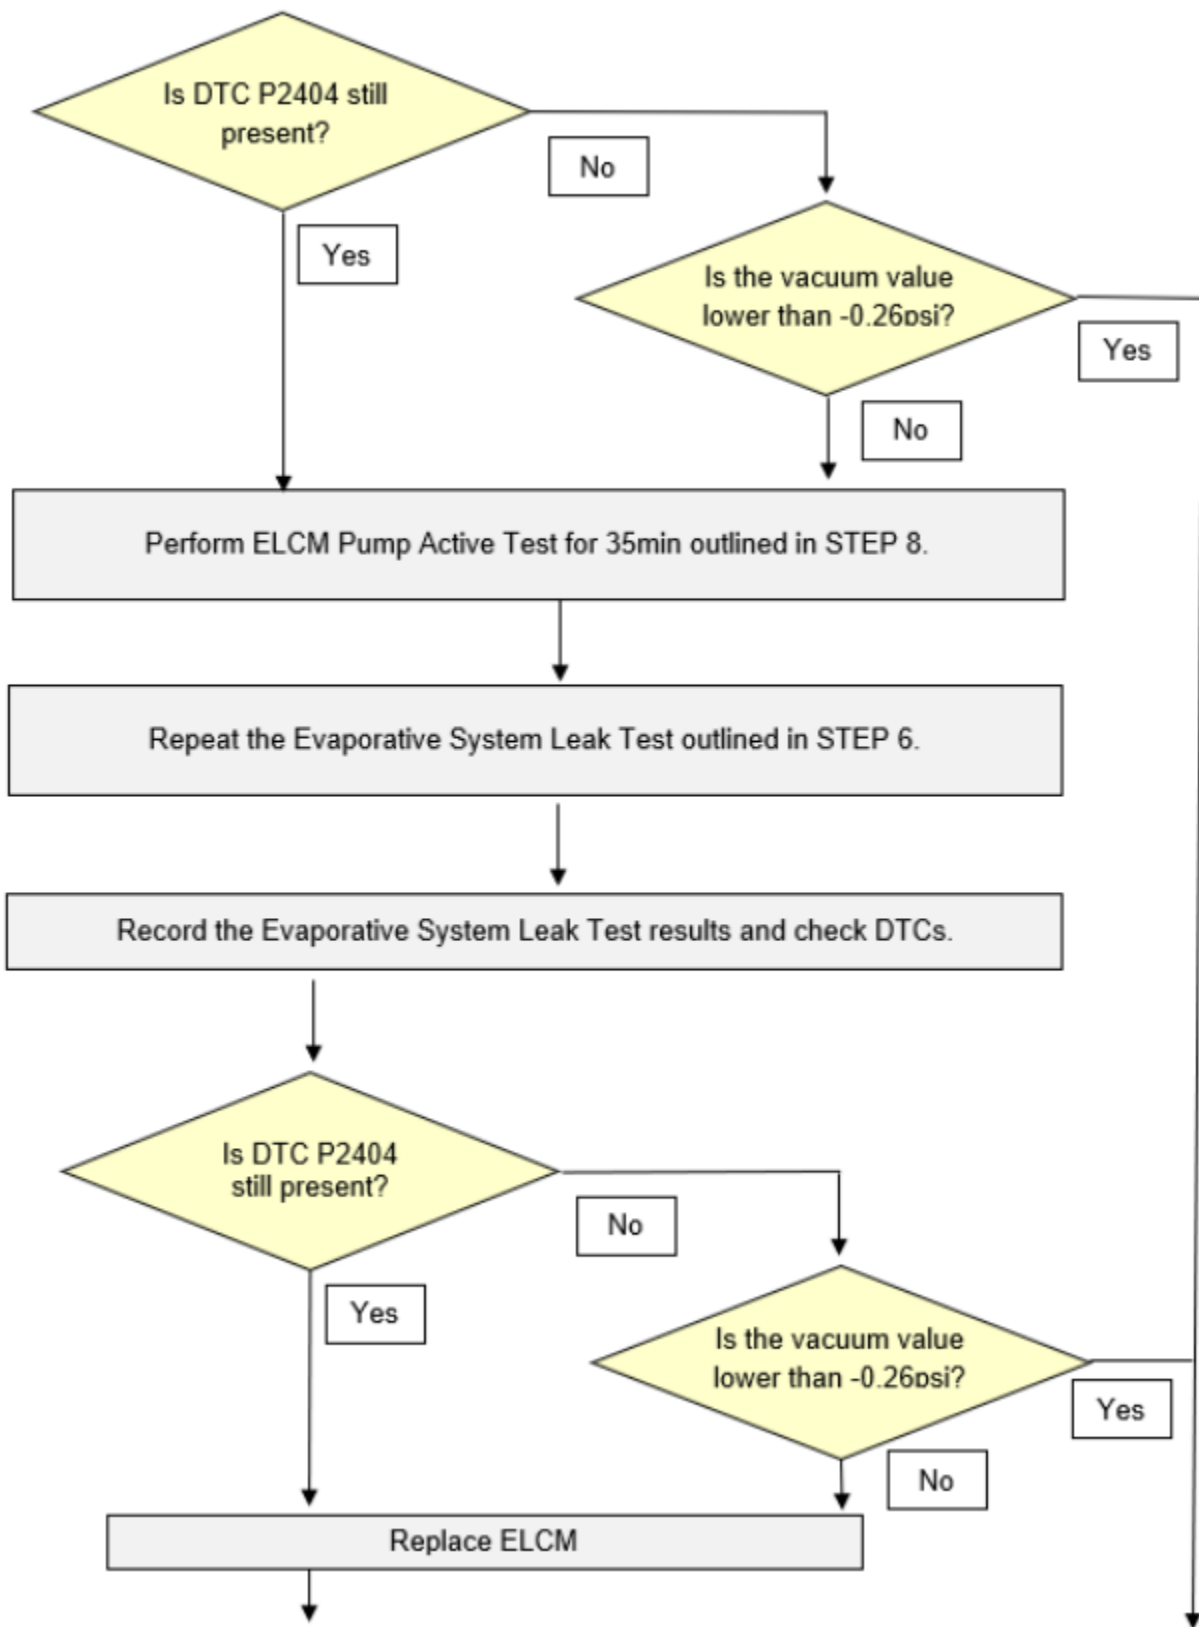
Is DTC P2404 still present?

No

Yes

Is the vacuum value lower than -0.26psi?

Yes

No

Perform ELCM Pump Active Test for 35min outlined in STEP 8.

Repeat the Evaporative System Leak Test outlined in STEP 6.

Record the Evaporative System Leak Test results and check DTCs.

Is DTC P2404 still present?

No

Yes

Is the vacuum value lower than -0.26psi?

Yes

No

Replace ELCM